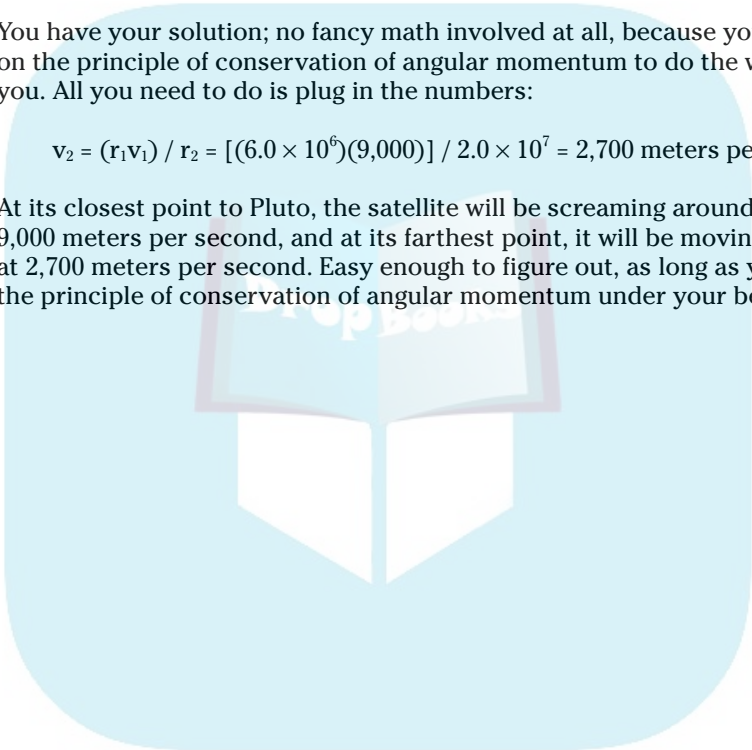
You have your solution; no fancy math involved at all, because yo on the principle of conservation of angular momentum to do the w you. All you need to do is plug in the numbers:

$v_2 = (r_1v_1) / r_2 = [(6.0 \times 10^6)(9{,}000)] / 2.0 \times 10^7 = 2{,}700$ meters pe

At its closest point to Pluto, the satellite will be screaming around 9,000 meters per second, and at its farthest point, it will be movin at 2,700 meters per second. Easy enough to figure out, as long as y the principle of conservation of angular momentum under your be

Drop Books